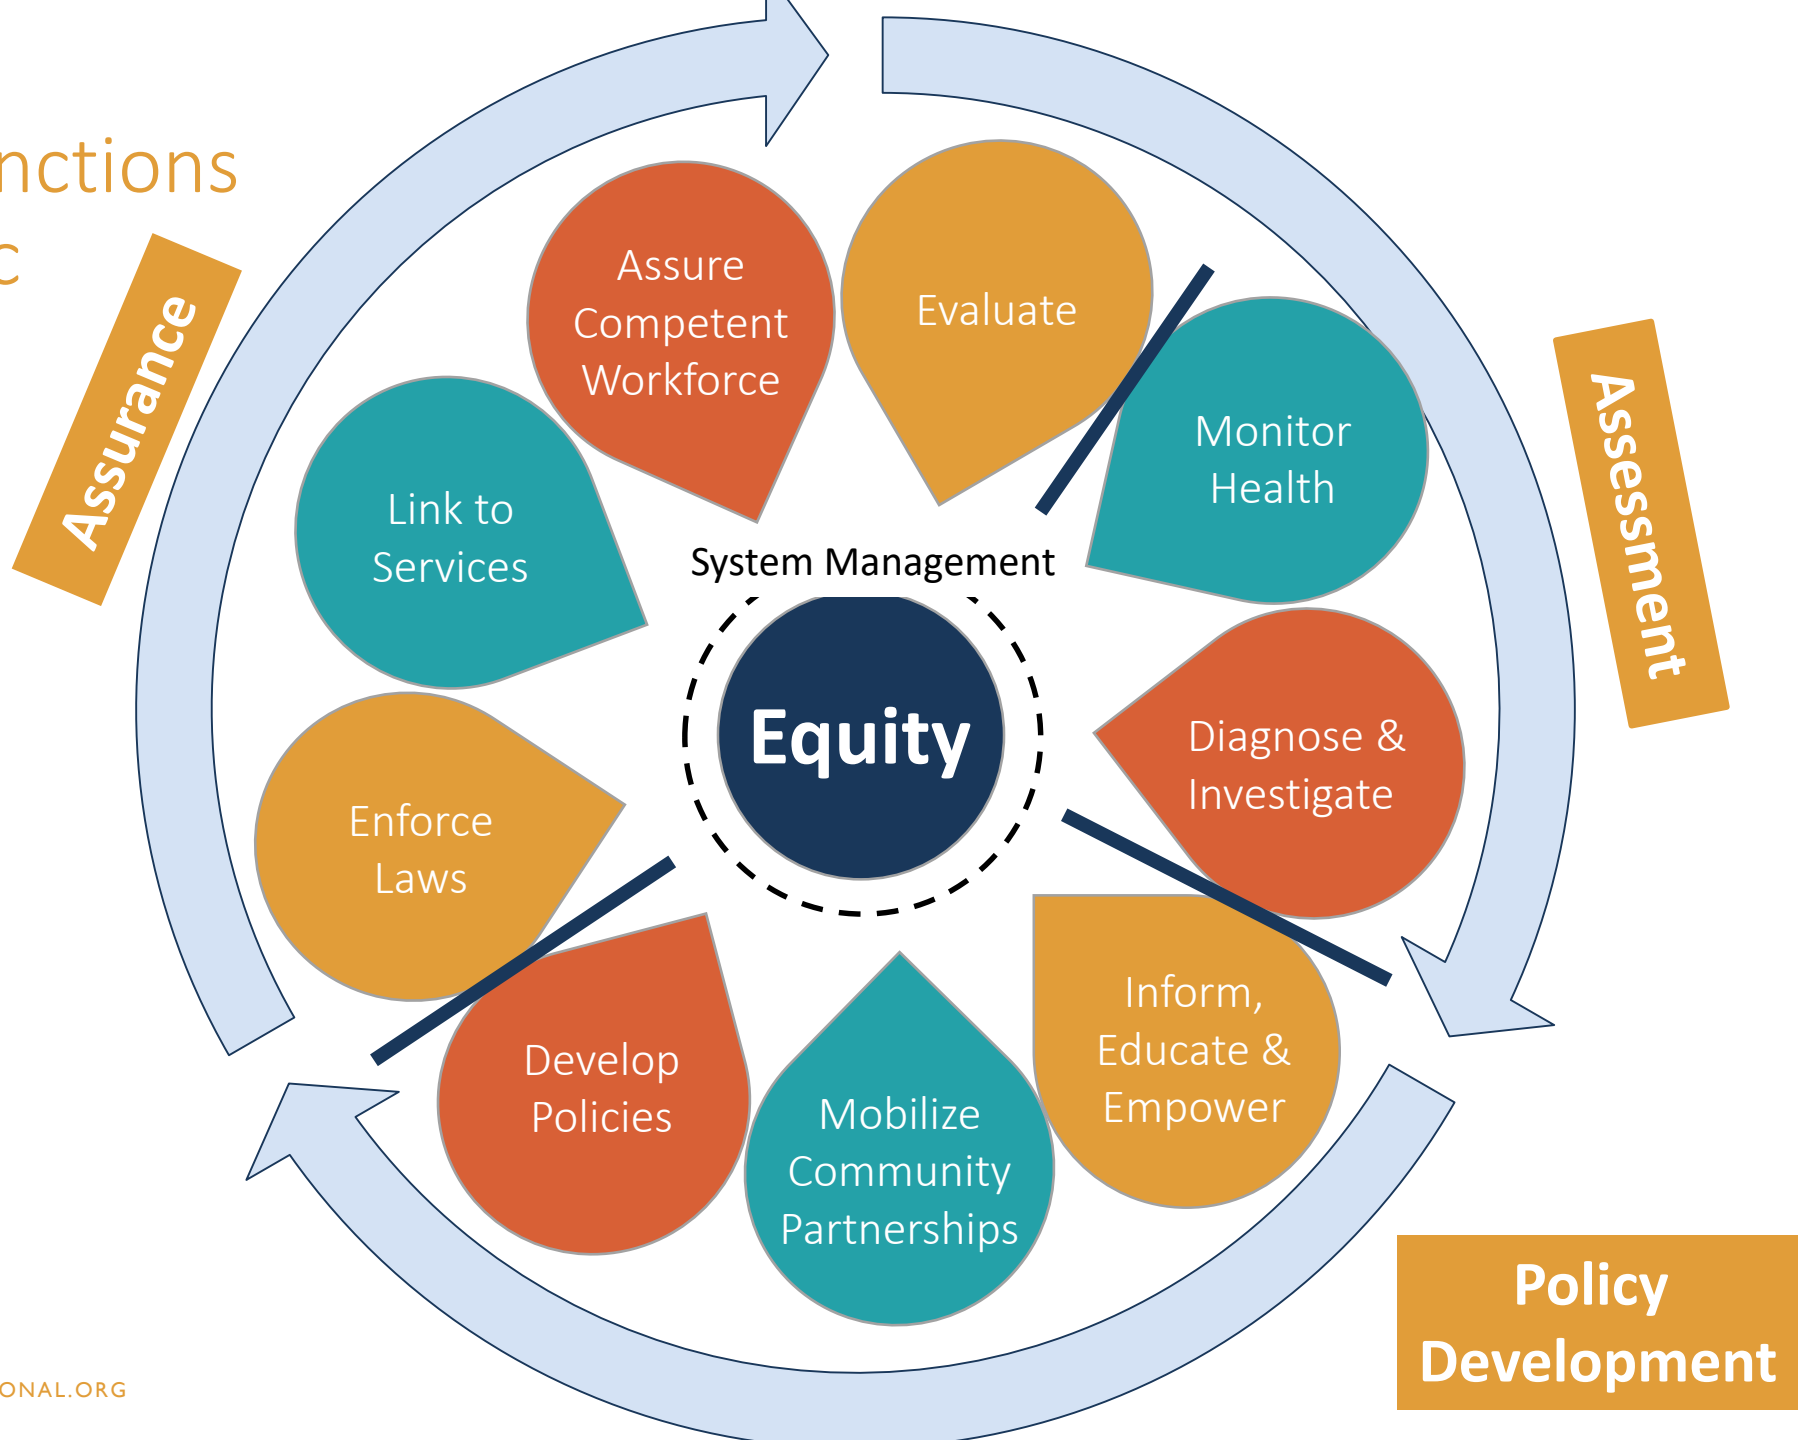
nctions
c

Assurance

Assessment

Policy Development

Assure Competent Workforce

Evaluate

Monitor Health

Link to Services

System Management

Equity

Diagnose & Investigate

Enforce Laws

Inform, Educate & Empower

Develop Policies

Mobilize Community Partnerships

ONAL.ORG